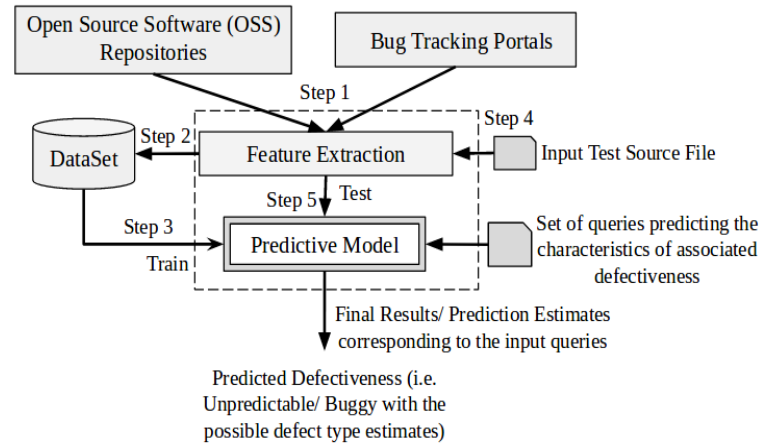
Open Source Software (OSS) Repositories

Bug Tracking Portals

Step 1

Step 4

Step 2

DataSet

Feature Extraction

Input Test Source File

Step 5

Test

Step 3

Predictive Model

Set of queries predicting the characteristics of associated defectiveness

Train

Final Results/ Prediction Estimates corresponding to the input queries

Predicted Defectiveness (i.e. Unpredictable/ Buggy with the possible defect type estimates)